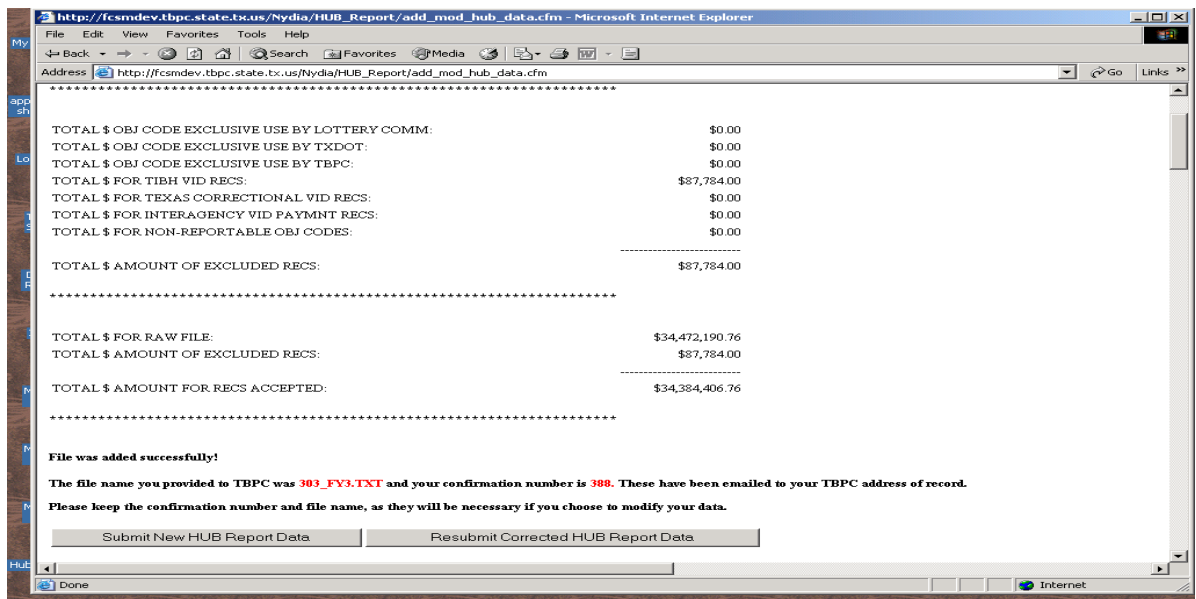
http://fcsmdev.tbpc.state.tx.us/Nydia/HUB_Report/add_mod_hub_data.cfm - Microsoft Internet Explorer

File Edit View Favorites Tools Help

Back Search Favorites Media

Address http://fcsmdev.tbpc.state.tx.us/Nydia/HUB_Report/add_mod_hub_data.cfm Go Links

**************************************************************************

| | |
|---|---|
| TOTAL $ OBJ CODE EXCLUSIVE USE BY LOTTERY COMM: | $0.00 |
| TOTAL $ OBJ CODE EXCLUSIVE USE BY TXDOT: | $0.00 |
| TOTAL $ OBJ CODE EXCLUSIVE USE BY TBPC: | $0.00 |
| TOTAL $ FOR TIBH VID RECS: | $87,784.00 |
| TOTAL $ FOR TEXAS CORRECTIONAL VID RECS: | $0.00 |
| TOTAL $ FOR INTERAGENCY VID PAYMNT RECS: | $0.00 |
| TOTAL $ FOR NON-REPORTABLE OBJ CODES: | $0.00 |
| | ------------------------ |
| TOTAL $ AMOUNT OF EXCLUDED RECS: | $87,784.00 |

**************************************************************************

| | |
|---|---|
| TOTAL $ FOR RAW FILE: | $34,472,190.76 |
| TOTAL $ AMOUNT OF EXCLUDED RECS: | $87,784.00 |
| | ------------------------ |
| TOTAL $ AMOUNT FOR RECS ACCEPTED: | $34,384,406.76 |

**************************************************************************

File was added successfully!

The file name you provided to TBPC was 303_FY3.TXT and your confirmation number is 388. These have been emailed to your TBPC address of record.

Please keep the confirmation number and file name, as they will be necessary if you choose to modify your data.

Submit New HUB Report Data | Resubmit Corrected HUB Report Data

Done | Internet